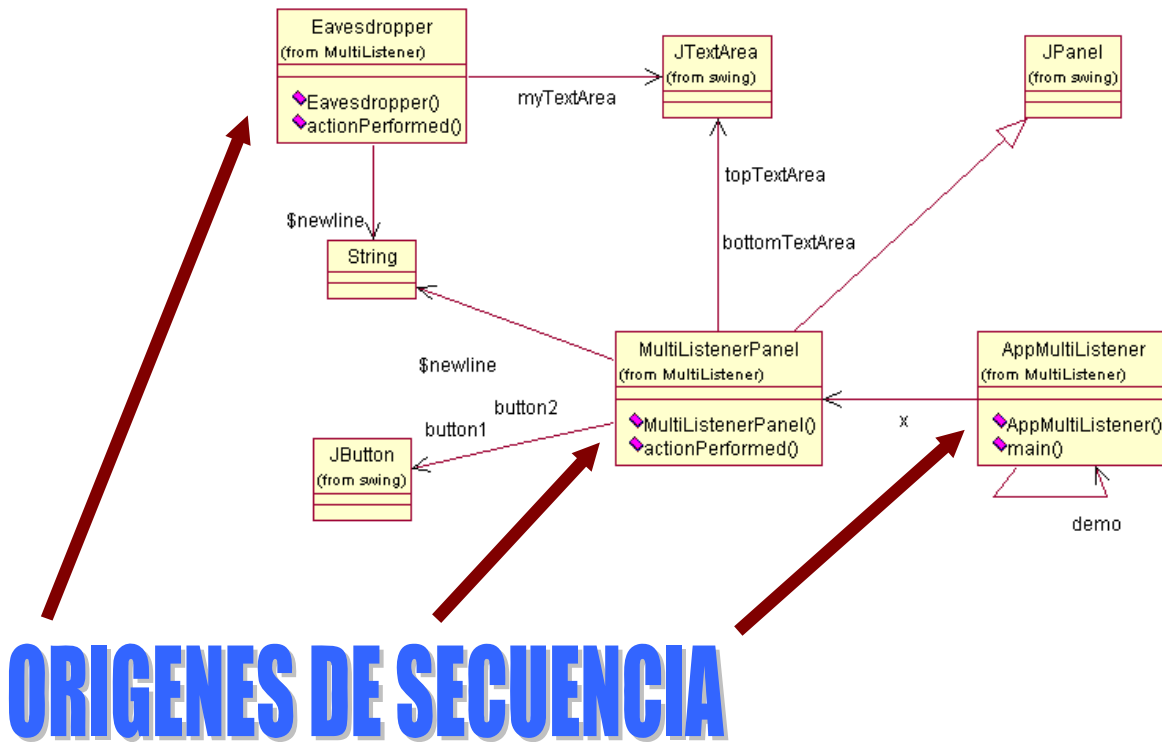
Eavesdropper
(from MultiListener)
Eavesdropper()
actionPerformed()

myTextArea

JTextArea
(from swing)

JPanel
(from swing)

topTextArea

$newline

String

bottomTextArea

$newline

MultiListenerPanel
(from MultiListener)
MultiListenerPanel()
actionPerformed()

AppMultiListener
(from MultiListener)
AppMultiListener()
main()

button2
button1

x

JButton
(from swing)

demo

ORIGENES DE SECUENCIA